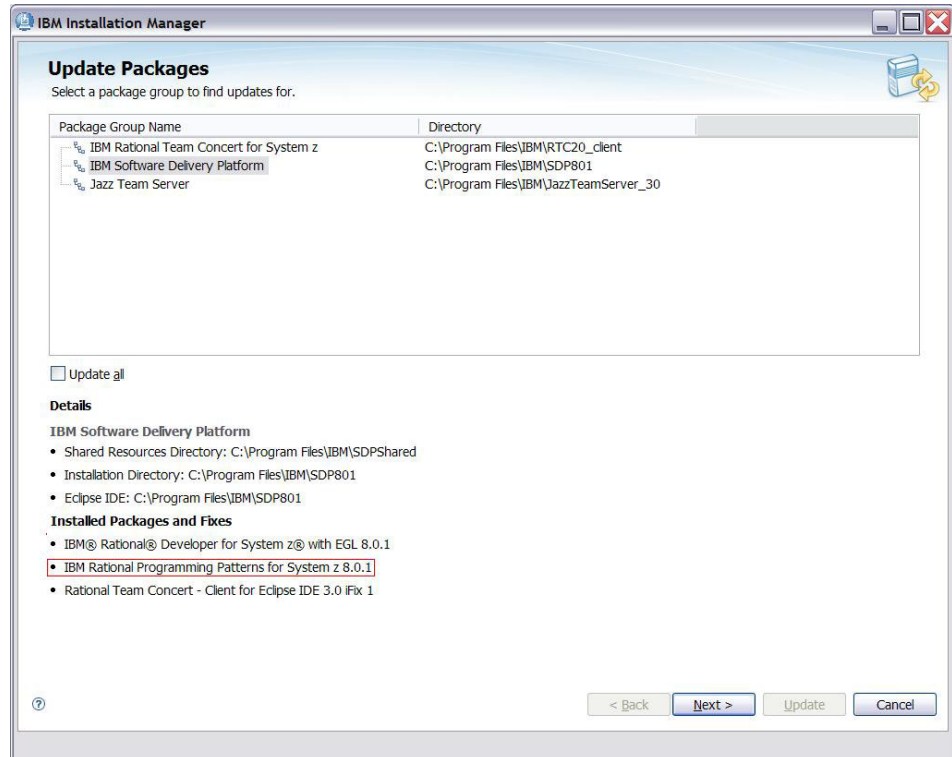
IBM Installation Manager

Update Packages
Select a package group to find updates for.

| Package Group Name | Directory |
|---|---|
| IBM Rational Team Concert for System z | C:\Program Files\IBM\RTC20_client |
| IBM Software Delivery Platform | C:\Program Files\IBM\SDP801 |
| Jazz Team Server | C:\Program Files\IBM\JazzTeamServer_30 |

Update all

Details

IBM Software Delivery Platform
• Shared Resources Directory: C:\Program Files\IBM\SDPShared
• Installation Directory: C:\Program Files\IBM\SDP801
• Eclipse IDE: C:\Program Files\IBM\SDP801

Installed Packages and Fixes
• IBM® Rational® Developer for System z® with EGL 8.0.1
• IBM Rational Programming Patterns for System z 8.0.1
• Rational Team Concert - Client for Eclipse IDE 3.0 iFix 1

< Back Next > Update Cancel